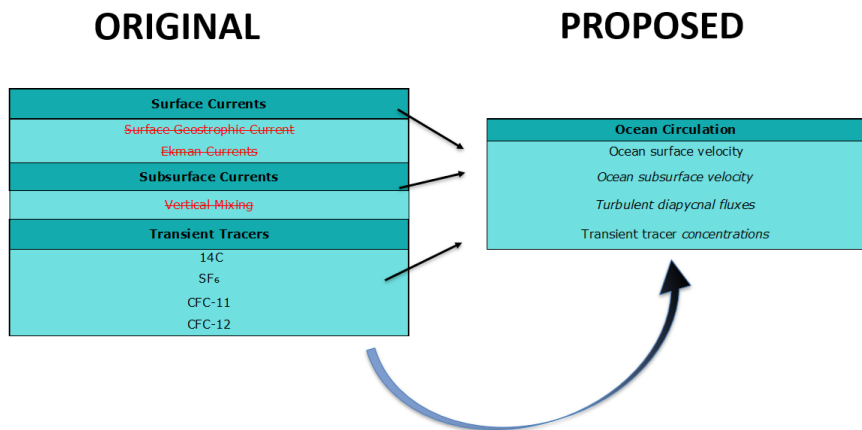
ORIGINAL

PROPOSED

| Surface Currents |
|---|
| ~~Surface Geostrophic Current~~ |
| ~~Ekman Currents~~ |
| **Subsurface Currents** |
| ~~Vertical Mixing~~ |
| **Transient Tracers** |
| 14C |
| $SF_6$ |
| CFC-11 |
| CFC-12 |

| Ocean Circulation |
|---|
| Ocean surface velocity |
| *Ocean subsurface velocity* |
| *Turbulent diapycnal fluxes* |
| Transient tracer *concentrations* |